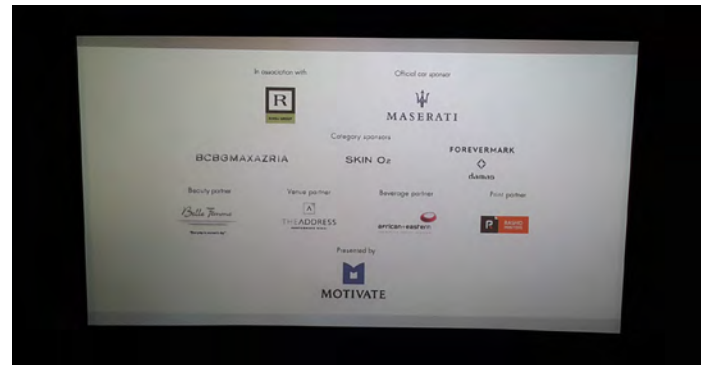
In association with

R

Official car sponsor

MASERATI

Category sponsors

BCBGMAXAZRIA

SKIN O2

FOREVERMARK

damas

Beauty partner

Bella Thema

Venue partner

THE ADDRESS

Beverage partner

african+eastern

Print partner

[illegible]

Presented by

MOTIVATE